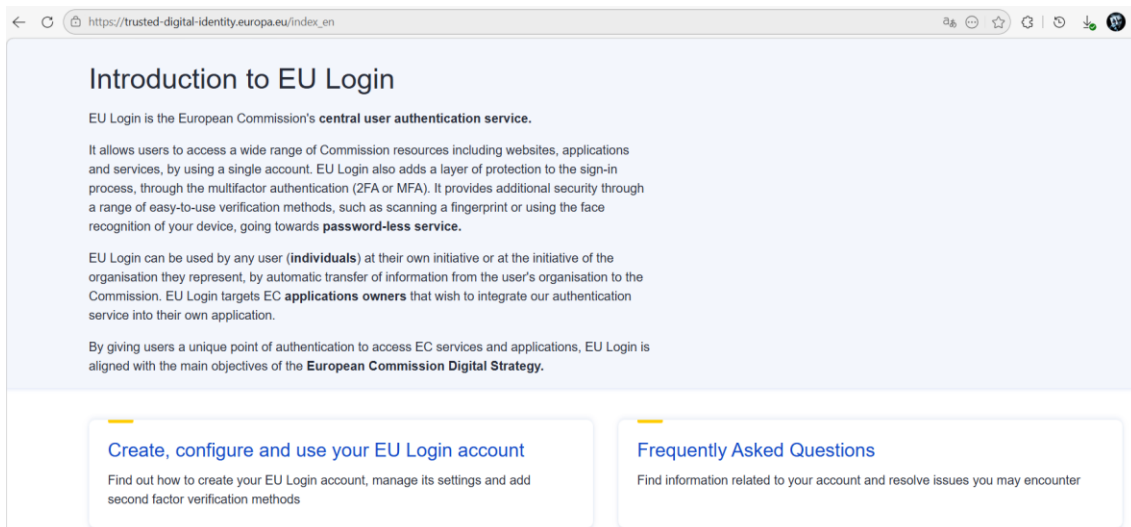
https://trusted-digital-identity.europa.eu/index_en

Introduction to EU Login

EU Login is the European Commission's central user authentication service.

It allows users to access a wide range of Commission resources including websites, applications and services, by using a single account. EU Login also adds a layer of protection to the sign-in process, through the multifactor authentication (2FA or MFA). It provides additional security through a range of easy-to-use verification methods, such as scanning a fingerprint or using the face recognition of your device, going towards password-less service.

EU Login can be used by any user (individuals) at their own initiative or at the initiative of the organisation they represent, by automatic transfer of information from the user's organisation to the Commission. EU Login targets EC applications owners that wish to integrate our authentication service into their own application.

By giving users a unique point of authentication to access EC services and applications, EU Login is aligned with the main objectives of the European Commission Digital Strategy.

Create, configure and use your EU Login account

Find out how to create your EU Login account, manage its settings and add second factor verification methods

Frequently Asked Questions

Find information related to your account and resolve issues you may encounter